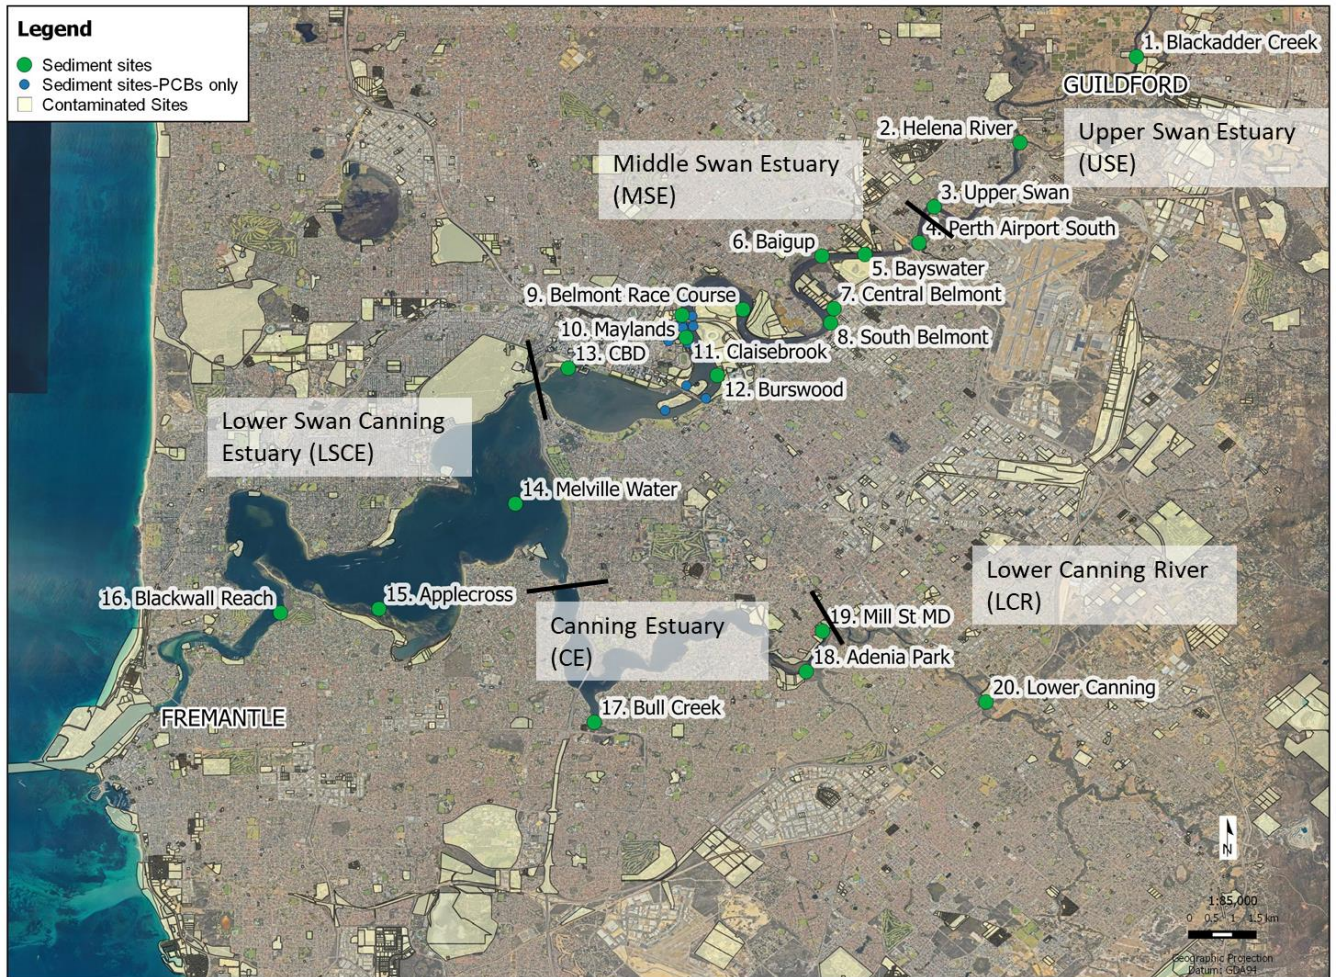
Legend
Sediment sites
Sediment sites-PCBs only
Contaminated Sites

1. Blackadder Creek
GUILDFORD
2. Helena River
Upper Swan Estuary (USE)
Middle Swan Estuary (MSE)
3. Upper Swan
4. Perth Airport South
6. Baigup
5. Bayswater
9. Belmont Race Course
7. Central Belmont
10. Maylands
8. South Belmont
13. CBD
11. Claisebrook
12. Burswood
Lower Swan Canning Estuary (LSCE)
14. Melville Water
Lower Canning River (LCR)
16. Blackwall Reach
15. Applecross
19. Mill St MD
Canning Estuary (CE)
18. Adenia Park
20. Lower Canning
FREMANTLE
17. Bull Creek

N
1:85,000
0 0.5 1 1.5 km
Geographic Projection
Datum: GDA94